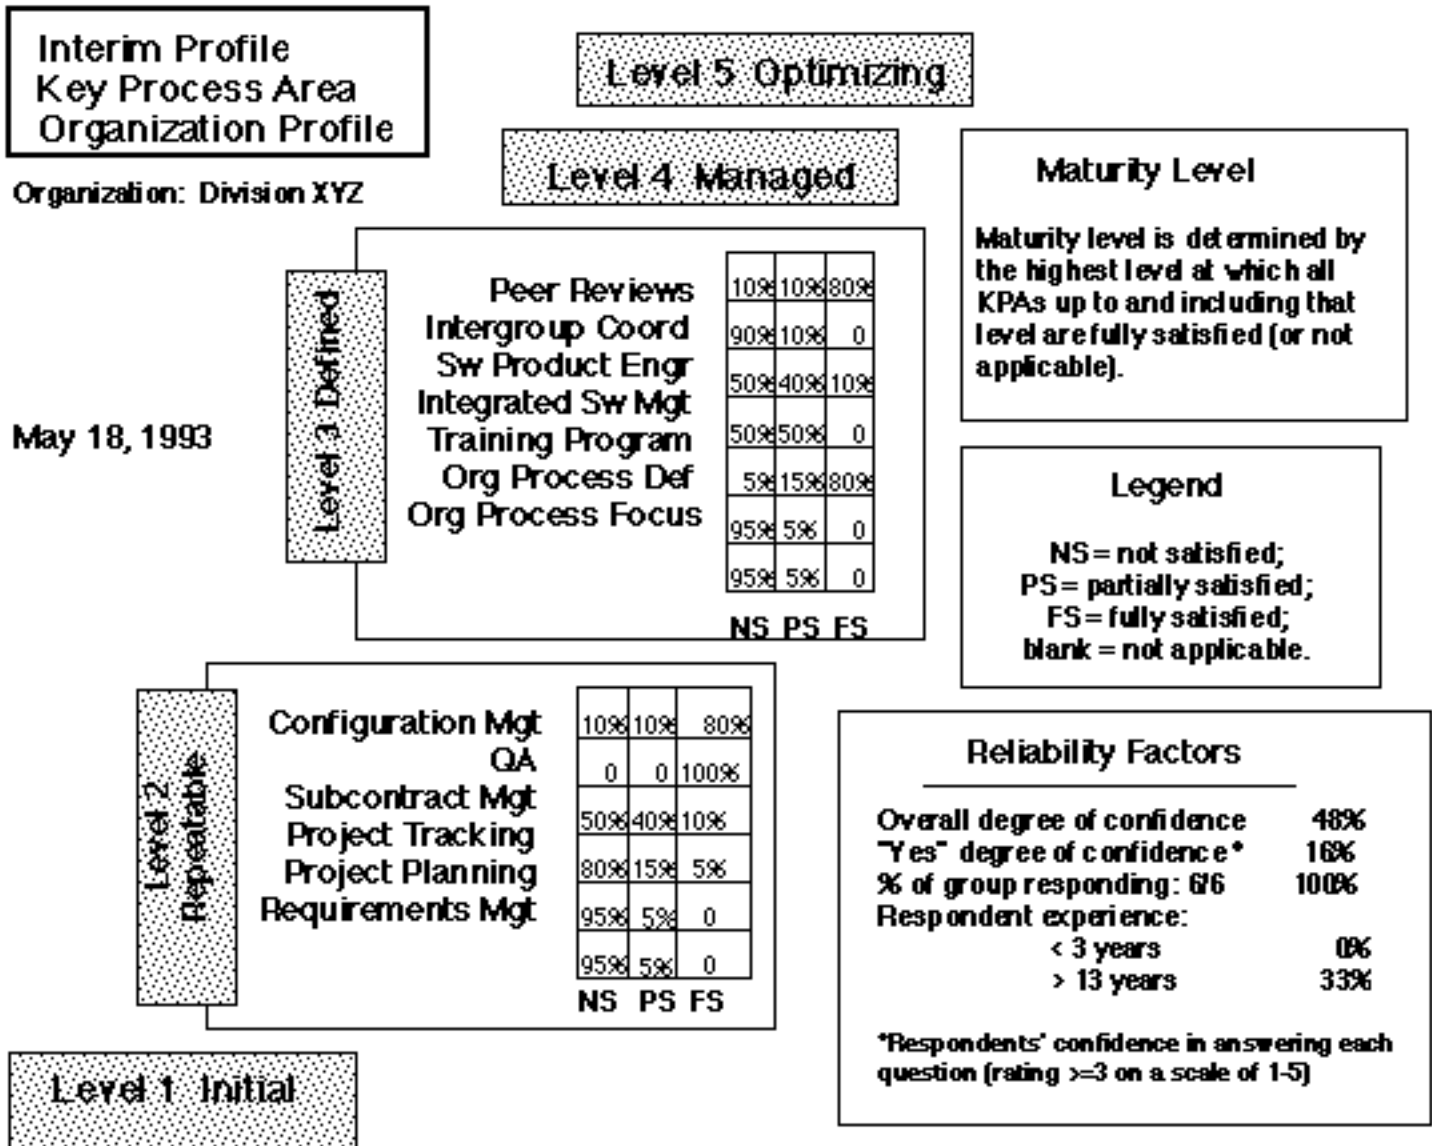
Interim Profile
Key Process Area
Organization Profile

Organization: Division XYZ

May 18, 1993

Level 5 Optimizing

Level 4 Managed

Level 3 Defined

| | NS | PS | FS |
|---|---|---|---|
| Peer Reviews | 10% | 10% | 80% |
| Intergroup Coord | 90% | 10% | 0 |
| Sw Product Engr | 50% | 40% | 10% |
| Integrated Sw Mgt | 50% | 50% | 0 |
| Training Program | 5% | 15% | 80% |
| Org Process Def | 95% | 5% | 0 |
| Org Process Focus | 95% | 5% | 0 |

Level 2 Repeatable

| | NS | PS | FS |
|---|---|---|---|
| Configuration Mgt | 10% | 10% | 80% |
| QA | 0 | 0 | 100% |
| Subcontract Mgt | 50% | 40% | 10% |
| Project Tracking | 80% | 15% | 5% |
| Project Planning | 95% | 5% | 0 |
| Requirements Mgt | 95% | 5% | 0 |

Level 1 Initial

Maturity Level

Maturity level is determined by the highest level at which all KPAs up to and including that level are fully satisfied (or not applicable).

Legend

NS = not satisfied;
PS = partially satisfied;
FS = fully satisfied;
blank = not applicable.

Reliability Factors

Overall degree of confidence 48%
"Yes" degree of confidence* 16%
% of group responding: 6/6 100%
Respondent experience:
< 3 years 0%
> 13 years 33%

*Respondents' confidence in answering each question (rating >=3 on a scale of 1-5)